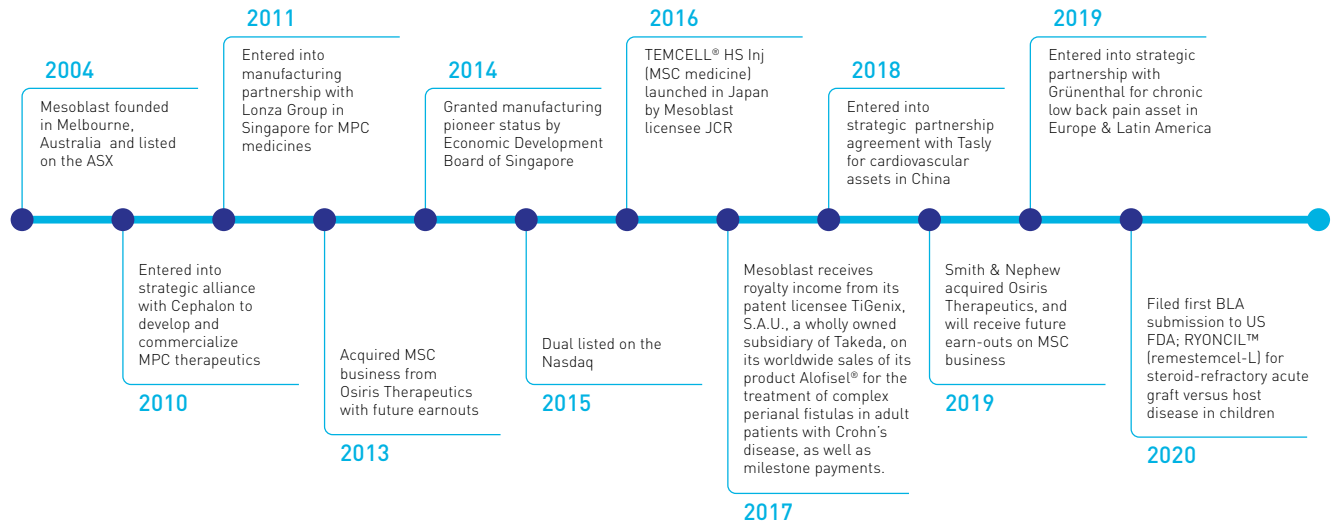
2004

Mesoblast founded in Melbourne, Australia and listed on the ASX

2011

Entered into manufacturing partnership with Lonza Group in Singapore for MPC medicines

2014

Granted manufacturing pioneer status by Economic Development Board of Singapore

2016

TEMCELL® HS Inj (MSC medicine) launched in Japan by Mesoblast licensee JCR

2018

Entered into strategic partnership agreement with Tasly for cardiovascular assets in China

2019

Entered into strategic partnership with Grünenthal for chronic low back pain asset in Europe & Latin America

Entered into strategic alliance with Cephalon to develop and commercialize MPC therapeutics

2010

Acquired MSC business from Osiris Therapeutics with future earnouts

2013

Dual listed on the Nasdaq

2015

Mesoblast receives royalty income from its patent licensee TiGenix, S.A.U., a wholly owned subsidiary of Takeda, on its worldwide sales of its product Alofisel® for the treatment of complex perianal fistulas in adult patients with Crohn's disease, as well as milestone payments.

2017

Smith & Nephew acquired Osiris Therapeutics, and will receive future earn-outs on MSC business

2019

Filed first BLA submission to US FDA; RYONCIL™ (remestemcel-L) for steroid-refractory acute graft versus host disease in children

2020